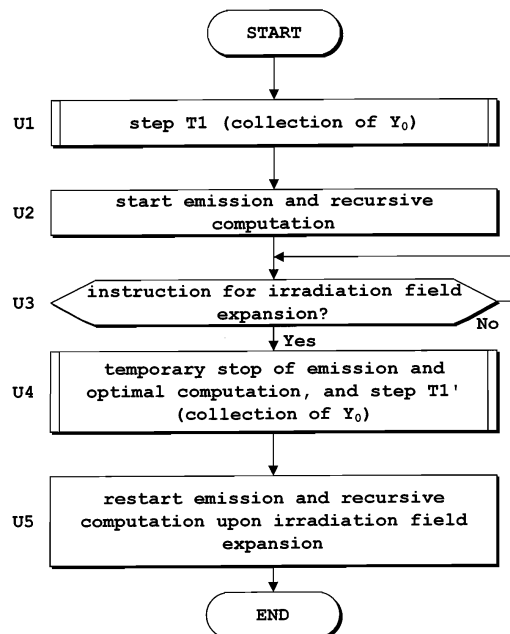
START

U1 step T1 (collection of $Y_0$)

U2 start emission and recursive computation

U3 instruction for irradiation field expansion?

No

Yes

U4 temporary stop of emission and optimal computation, and step T1' (collection of $Y_0$)

U5 restart emission and recursive computation upon irradiation field expansion

END